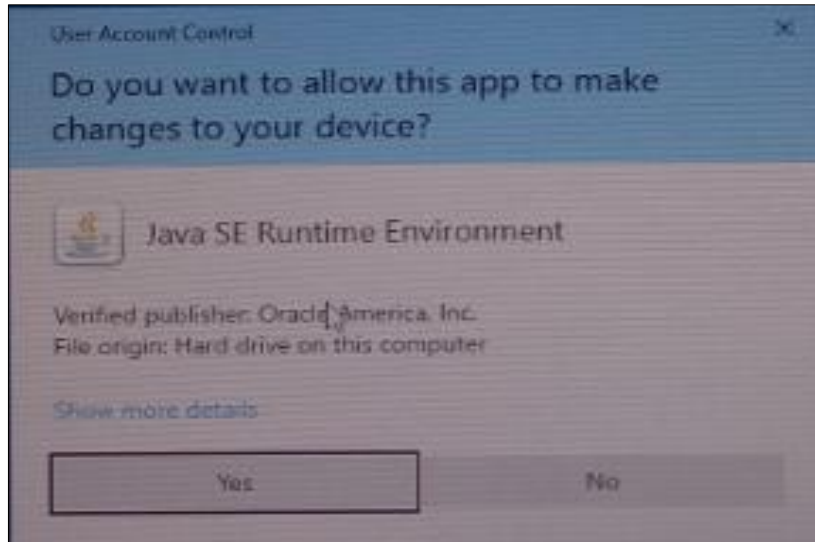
User Account Control

Do you want to allow this app to make changes to your device?

Java SE Runtime Environment

Verified publisher: Oracle America, Inc.
File origin: Hard drive on this computer

Show more details

Yes

No